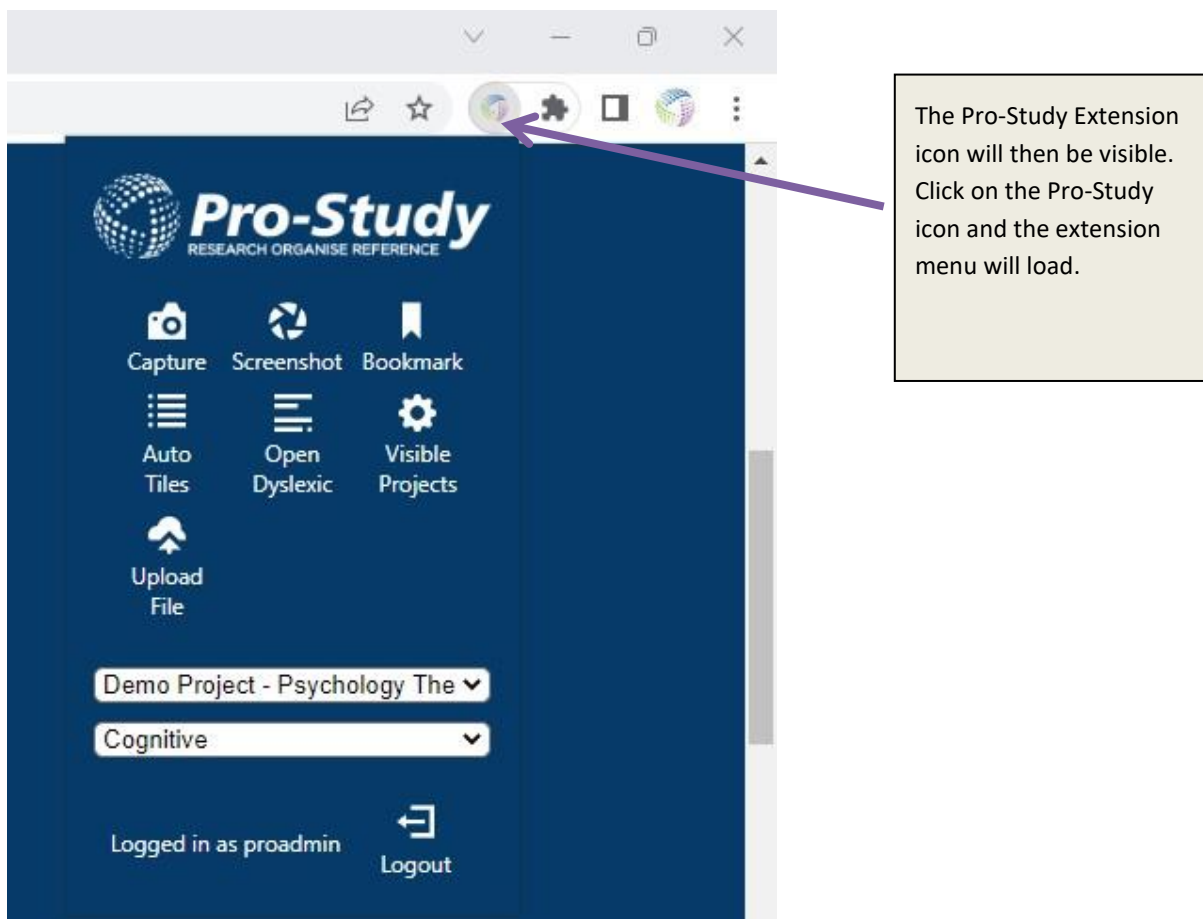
Pro-Study
RESEARCH ORGANISE REFERENCE

Capture Screenshot Bookmark

Auto Tiles Open Dyslexic Visible Projects

Upload File

Demo Project - Psychology The

Cognitive

Logged in as proadmin

Logout

The Pro-Study Extension icon will then be visible. Click on the Pro-Study icon and the extension menu will load.